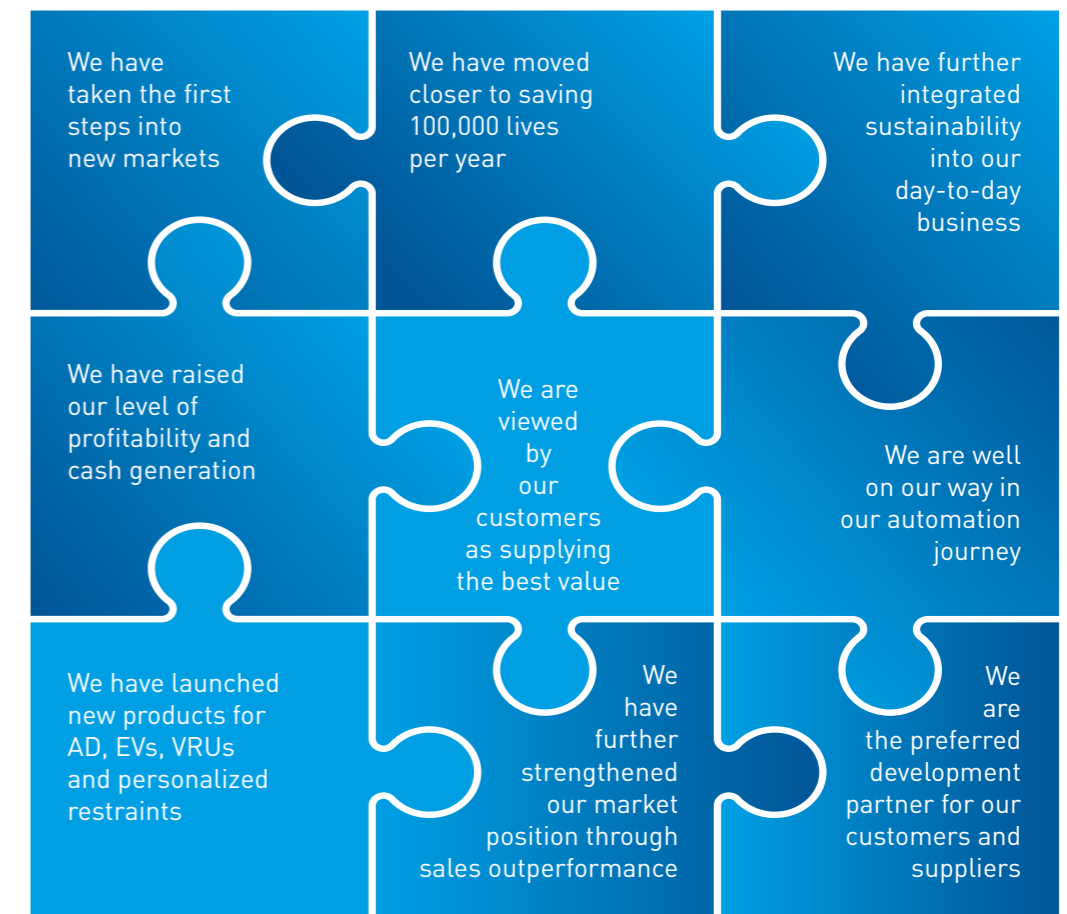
We have taken the first steps into new markets

We have moved closer to saving 100,000 lives per year

We have further integrated sustainability into our day-to-day business

We have raised our level of profitability and cash generation

We are viewed by our customers as supplying the best value

We are well on our way in our automation journey

We have launched new products for AD, EVs, VRUs and personalized restraints

We have further strengthened our market position through sales outperformance

We are the preferred development partner for our customers and suppliers